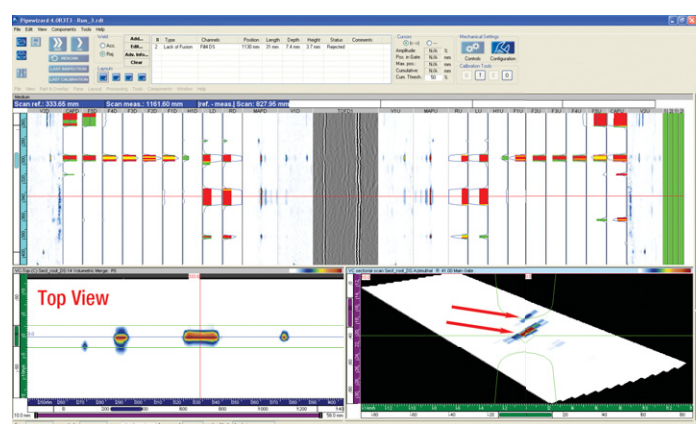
Pipewizard 4.0R3T3 - Run_3.rdt

File Edit View Components Tools Help

Add...
Edit...
Adv. Info...
Clear

| # | Type | Channels | Position | Length | Depth | Height | Status | Comments |
|---|---|---|---|---|---|---|---|---|
| 2 | Lack of Fusion | Fill4 DS | 1130 mm | 31 mm | 7.4 mm | 3.7 mm | Rejected | |

Amplitude
Pos. in Gate
Max. pos.
Cumulative
Cum. Thresh.

Mechanical Settings
Controls
Configuration
Calibration Tools

Scan ref.: 333.65 mm
Scan meas.: 1161.60 mm
(ref. - meas.) Scan: 827.95 mm

TOFD1

Top View